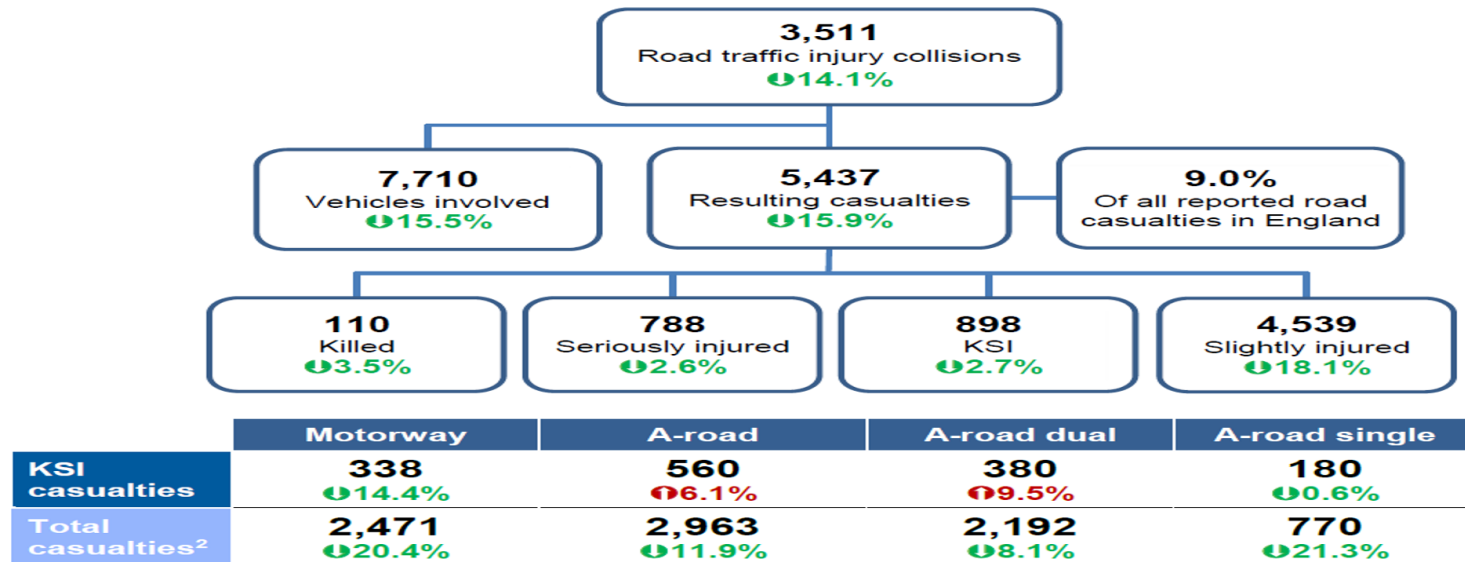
3,511
Road traffic injury collisions
⬇14.1%

7,710
Vehicles involved
⬇15.5%

5,437
Resulting casualties
⬇15.9%

9.0%
Of all reported road casualties in England

110
Killed
⬇3.5%

788
Seriously injured
⬇2.6%

898
KSI
⬇2.7%

4,539
Slightly injured
⬇18.1%

| | Motorway | A-road | A-road dual | A-road single |
|---|---|---|---|---|
| KSI casualties | 338 ⬇14.4% | 560 ⬆6.1% | 380 ⬆9.5% | 180 ⬇0.6% |
| Total casualties$^2$ | 2,471 ⬇20.4% | 2,963 ⬇11.9% | 2,192 ⬇8.1% | 770 ⬇21.3% |